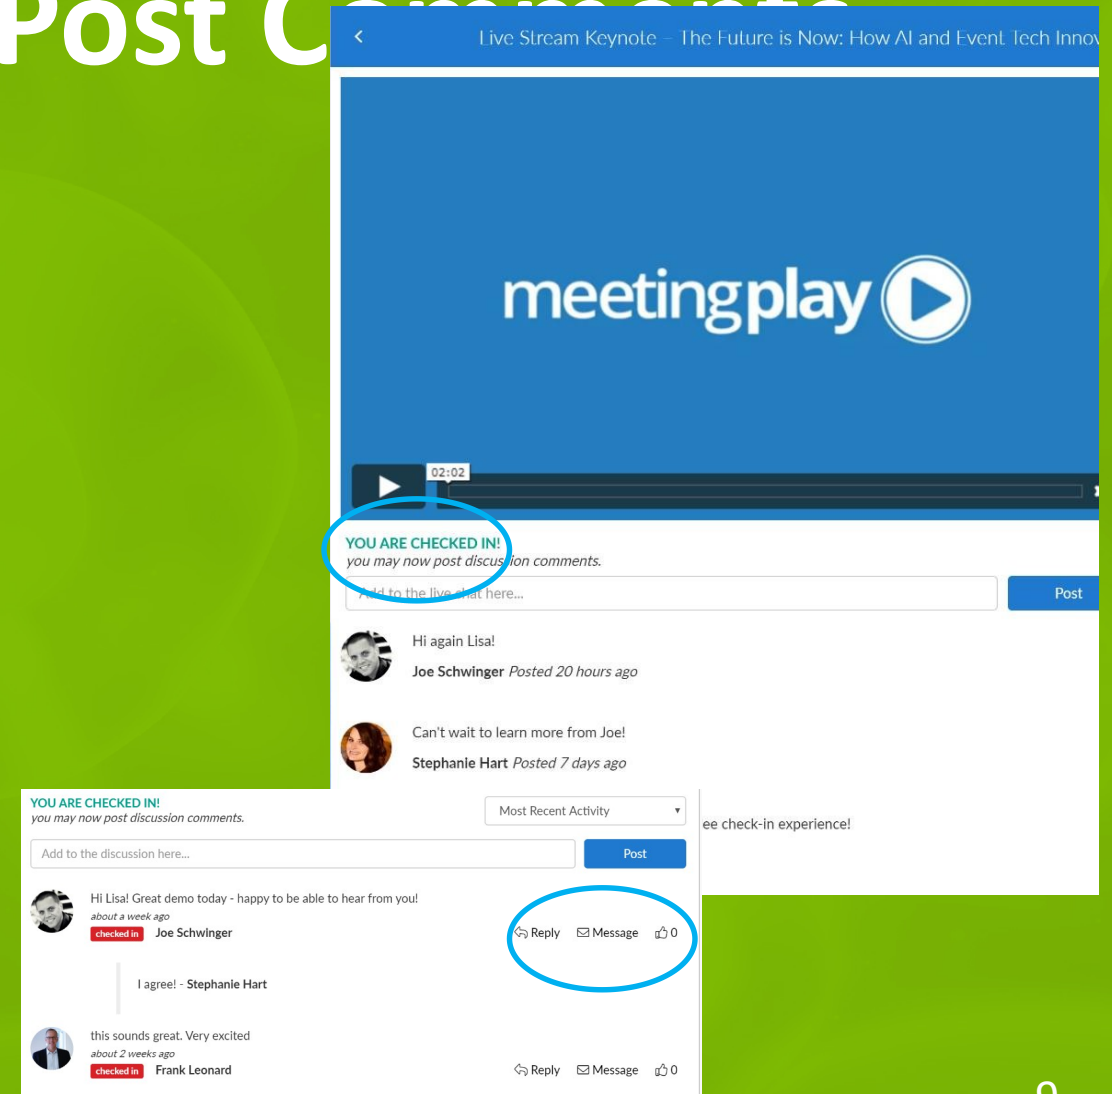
Post C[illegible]

Live Stream Keynote – The Future is Now: How AI and Event Tech Innov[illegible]

meetingplay

02:02

YOU ARE CHECKED IN!
you may now post discussion comments.

Add to the live chat here...

Post

Hi again Lisa!

Joe Schwinger Posted 20 hours ago

Can't wait to learn more from Joe!

Stephanie Hart Posted 7 days ago

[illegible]ee check-in experience!

YOU ARE CHECKED IN!
you may now post discussion comments.

Most Recent Activity

Add to the discussion here...

Post

Hi Lisa! Great demo today - happy to be able to hear from you!
about a week ago
checked in Joe Schwinger
Reply Message 0

I agree! - Stephanie Hart

this sounds great. Very excited
about 2 weeks ago
checked in Frank Leonard
Reply Message 0

9